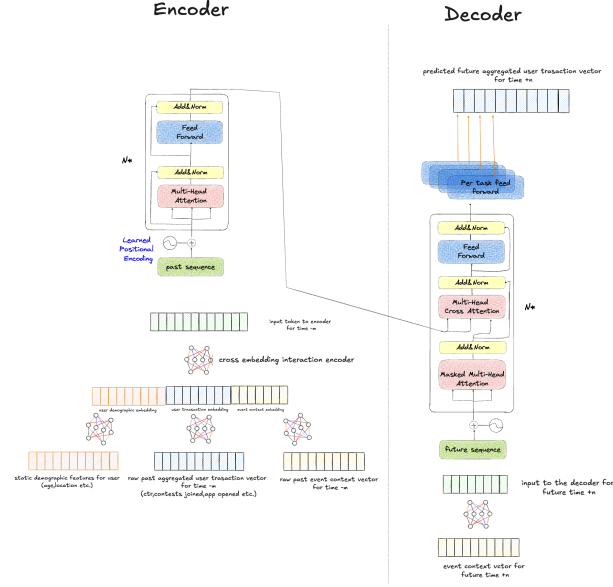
Encoder

Decoder

predicted future aggregated user trasaction vector for time +n

Per task feed forward

Add&Norm

Feed Forward

Add&Norm

Multi-Head Attention

N*

Learned Positional Encoding

past sequence

Add&Norm

Feed Forward

Add&Norm

Multi-Head Cross Attention

N*

Add&Norm

Masked Multi-Head Attention

input token to encoder for time -m

cross embedding interaction encoder

user demographic embedding

user transaction embedding

event context embedding

static demographic features for user (age,location etc.)

raw past aggregated user trasaction vector for time -m (ctr,contests joined,app opened etc.)

raw past event context vector for time -m

future sequence

input to the decoder for future time +n

event context vctor for future time +n